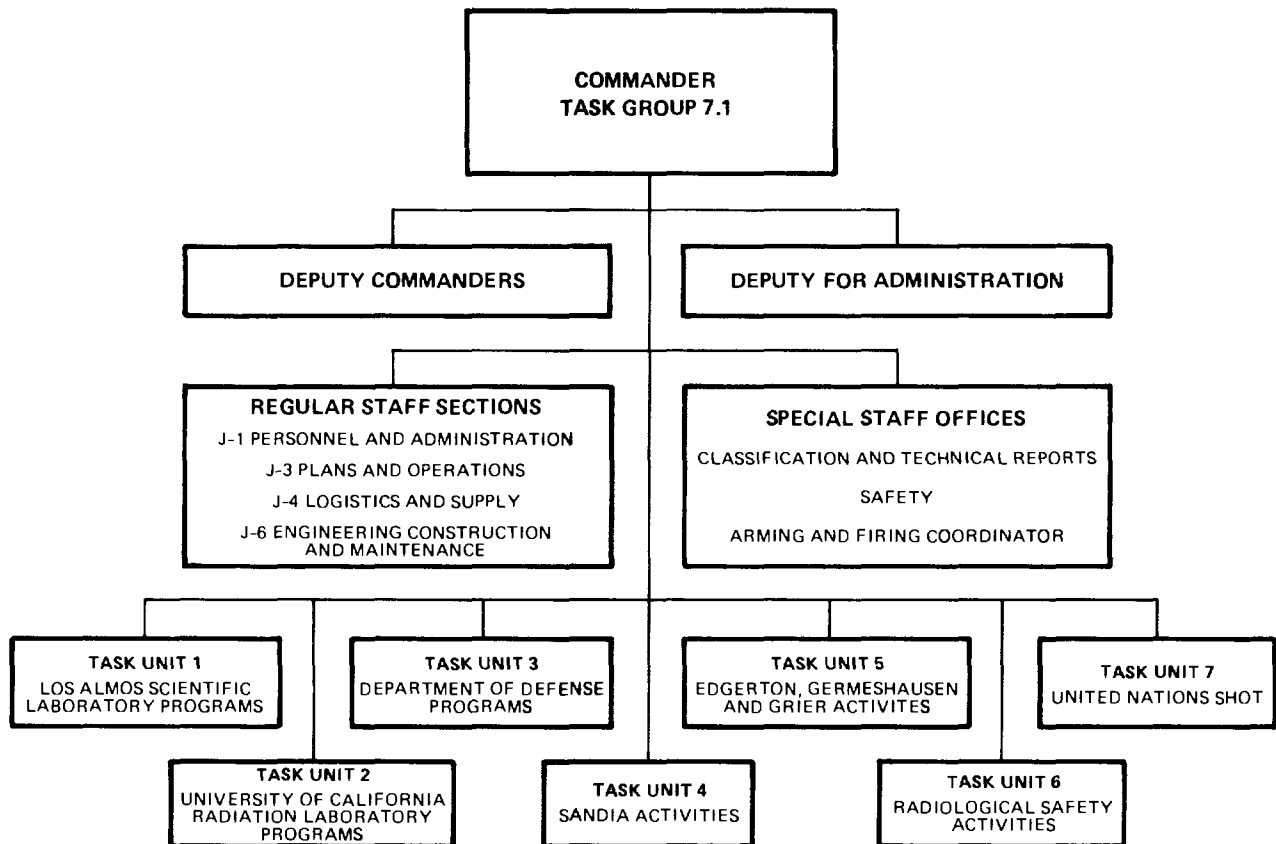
COMMANDER
TASK GROUP 7.1

DEPUTY COMMANDERS

DEPUTY FOR ADMINISTRATION

REGULAR STAFF SECTIONS
J-1 PERSONNEL AND ADMINISTRATION
J-3 PLANS AND OPERATIONS
J-4 LOGISTICS AND SUPPLY
J-6 ENGINEERING CONSTRUCTION AND MAINTENANCE

SPECIAL STAFF OFFICES
CLASSIFICATION AND TECHNICAL REPORTS
SAFETY
ARMING AND FIRING COORDINATOR

TASK UNIT 1
LOS ALMOS SCIENTIFIC LABORATORY PROGRAMS

TASK UNIT 3
DEPARTMENT OF DEFENSE PROGRAMS

TASK UNIT 5
EDGERTON, GERMESHAUSEN AND GRIER ACTIVITES

TASK UNIT 7
UNITED NATIONS SHOT

TASK UNIT 2
UNIVERSITY OF CALIFORNIA RADIATION LABORATORY PROGRAMS

TASK UNIT 4
SANDIA ACTIVITIES

TASK UNIT 6
RADIOLOGICAL SAFETY ACTIVITIES